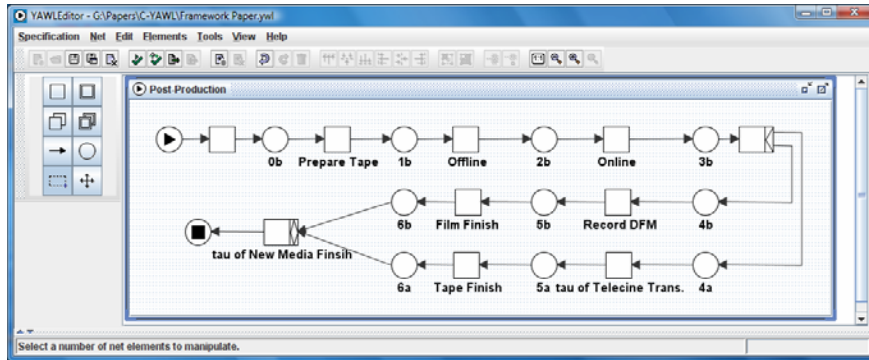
YAWLEditor - G:\Papers\C-YAWL\Framework Paper.ywl

Specification Net Edit Elements Tools View Help

Post-Production

0b Prepare Tape 1b Offline 2b Online 3b

6b Film Finish 5b Record DFM 4b

tau of New Media Finsih

6a Tape Finish 5a tau of Telecine Trans. 4a

Select a number of net elements to manipulate.